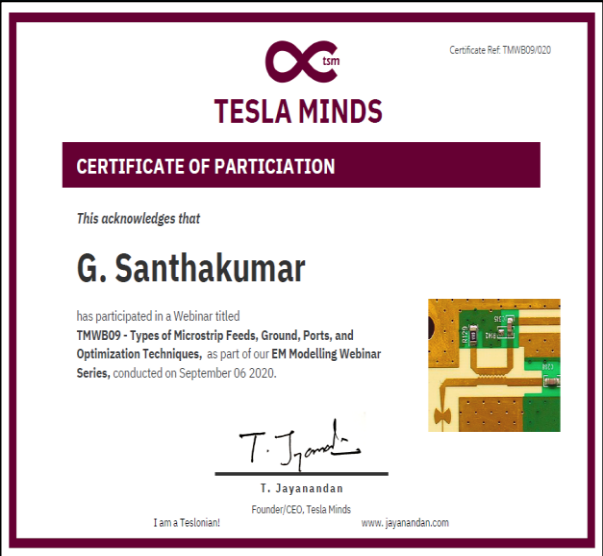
tsm

TESLA MINDS

Certificate Ref: TMWB09/020

CERTIFICATE OF PARTICIATION

This acknowledges that

G. Santhakumar

has participated in a Webinar titled **TMWB09 - Types of Microstrip Feeds, Ground, Ports, and Optimization Techniques,** as part of our **EM Modelling Webinar Series,** conducted on September 06 2020.

T. Jayanandan

T. Jayanandan

Founder/CEO, Tesla Minds

I am a Teslonian!

www. jayanandan.com